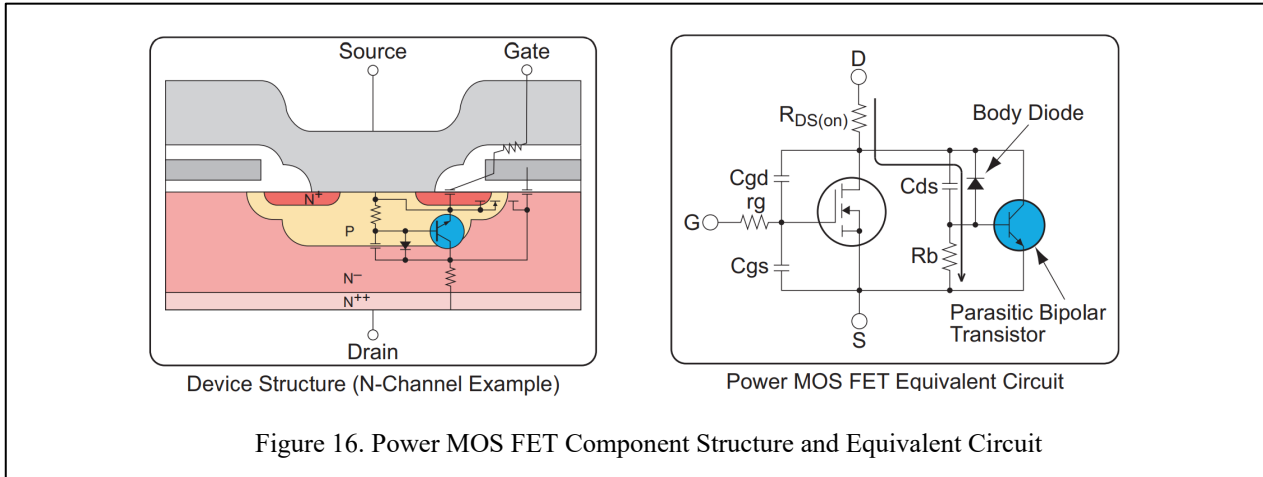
Source

Gate

$N^+$

P

$N^-$

$N^{++}$

Drain

Device Structure (N-Channel Example)

D

$R_{DS(on)}$

Body Diode

Cgd

rg

Cds

G

Rb

Cgs

Parasitic Bipolar Transistor

S

Power MOS FET Equivalent Circuit

Figure 16. Power MOS FET Component Structure and Equivalent Circuit